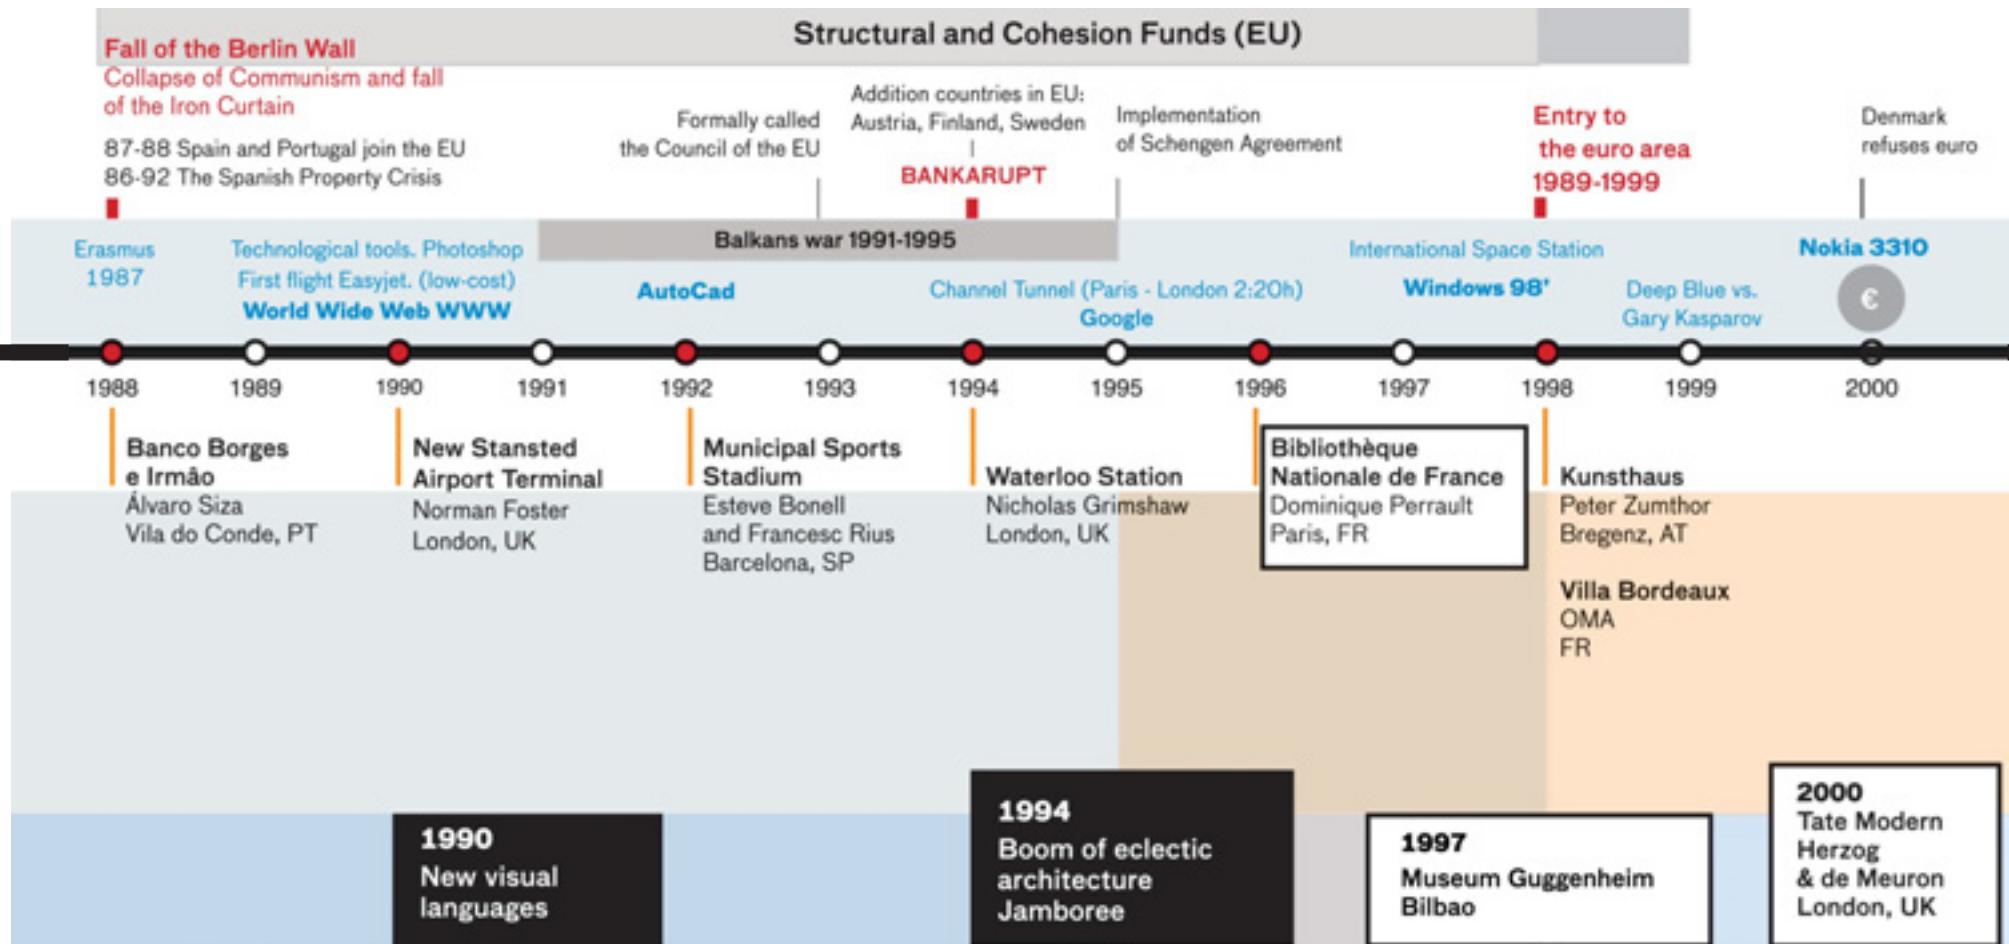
Structural and Cohesion Funds (EU)

Fall of the Berlin Wall
Collapse of Communism and fall of the Iron Curtain

87-88 Spain and Portugal join the EU
86-92 The Spanish Property Crisis

Formally called the Council of the EU

Addition countries in EU: Austria, Finland, Sweden

BANKARUPT

Implementation of Schengen Agreement

Entry to the euro area 1989-1999

Denmark refuses euro

Erasmus 1987

Technological tools. Photoshop
First flight Easyjet. (low-cost)
World Wide Web WWW

Balkans war 1991-1995

AutoCad

Channel Tunnel (Paris - London 2:20h)
Google

International Space Station
Windows 98'

Deep Blue vs. Gary Kasparov

Nokia 3310

€

1988 1989 1990 1991 1992 1993 1994 1995 1996 1997 1998 1999 2000

Banco Borges e Irmão
Álvaro Siza
Vila do Conde, PT

New Stansted Airport Terminal
Norman Foster
London, UK

Municipal Sports Stadium
Esteve Bonell and Francesc Rius
Barcelona, SP

Waterloo Station
Nicholas Grimshaw
London, UK

Bibliothèque Nationale de France
Dominique Perrault
Paris, FR

Kunsthaus
Peter Zumthor
Bregenz, AT

Villa Bordeaux
OMA
FR

1990
New visual languages

1994
Boom of eclectic architecture Jamboree

1997
Museum Guggenheim Bilbao

2000
Tate Modern
Herzog & de Meuron
London, UK